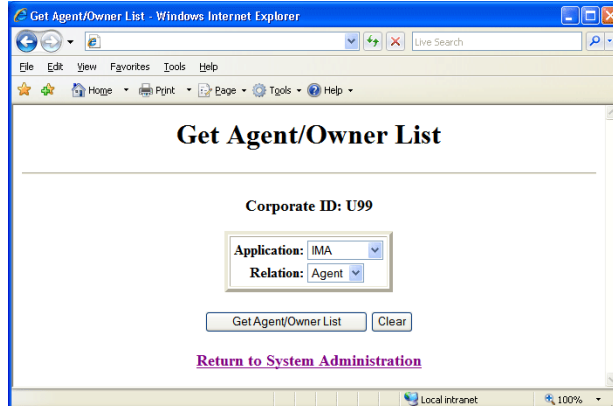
Get Agent/Owner List - Windows Internet Explorer

Live Search

File Edit View Favorites Tools Help

Home Print Page Tools Help

Get Agent/Owner List

Corporate ID: U99

| Application: | IMA |
|---|---|
| Relation: | Agent |

Get Agent/Owner List Clear

Return to System Administration

Local intranet 100%